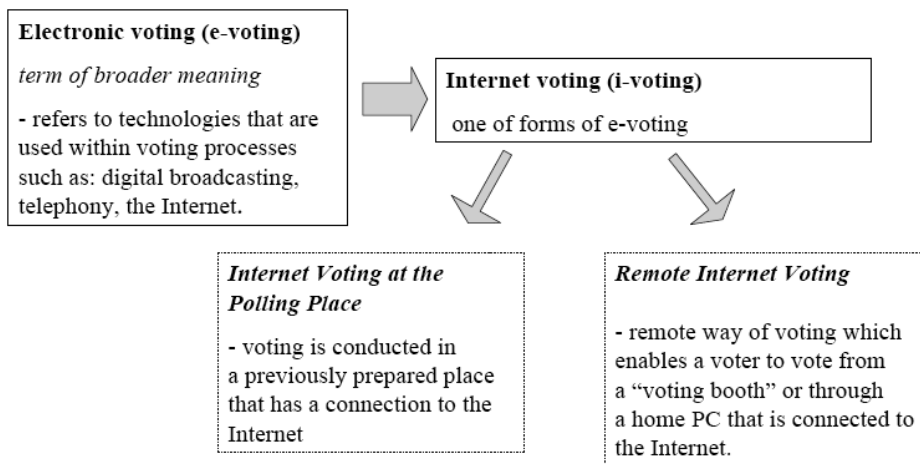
**Electronic voting (e-voting)**

*term of broader meaning*

- refers to technologies that are used within voting processes such as: digital broadcasting, telephony, the Internet.

**Internet voting (i-voting)**

one of forms of e-voting

***Internet Voting at the Polling Place***

- voting is conducted in a previously prepared place that has a connection to the Internet

***Remote Internet Voting***

- remote way of voting which enables a voter to vote from a "voting booth" or through a home PC that is connected to the Internet.